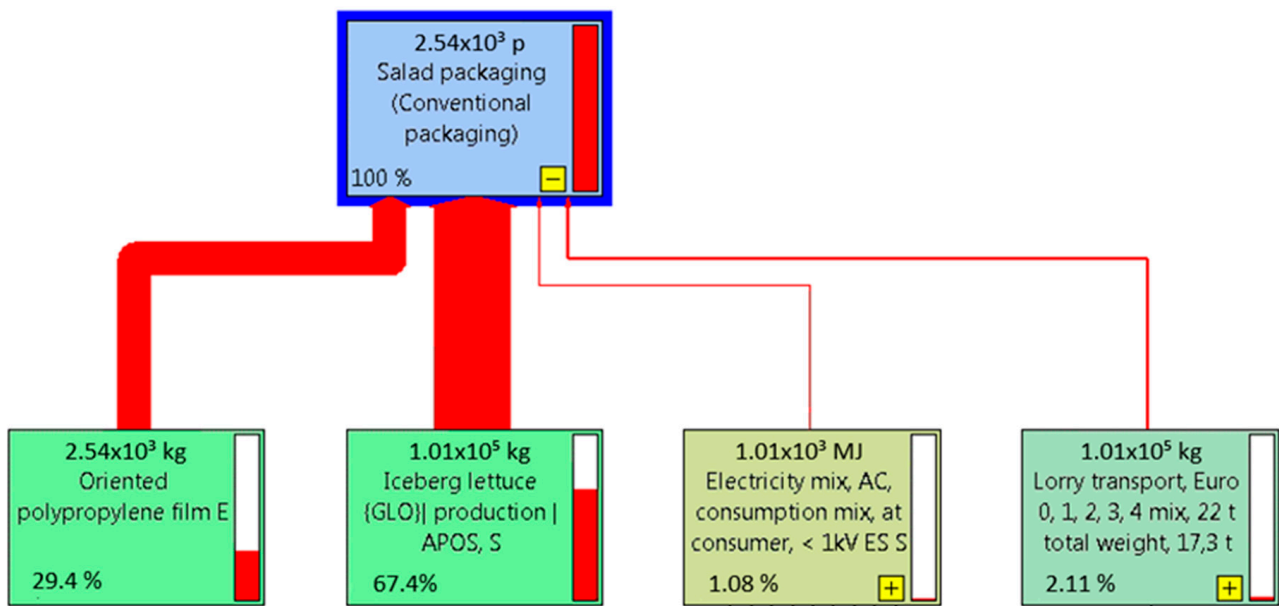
$2.54 \times 10^3$ p
Salad packaging
(Conventional packaging)
100 %
−

$2.54 \times 10^3$ kg
Oriented polypropylene film E
29.4 %

$1.01 \times 10^5$ kg
Iceberg lettuce {GLO}| production | APOS, S
67.4%

$1.01 \times 10^3$ MJ
Electricity mix, AC, consumption mix, at consumer, < 1kV ES S
1.08 %
+

$1.01 \times 10^5$ kg
Lorry transport, Euro 0, 1, 2, 3, 4 mix, 22 t total weight, 17,3 t
2.11 %
+